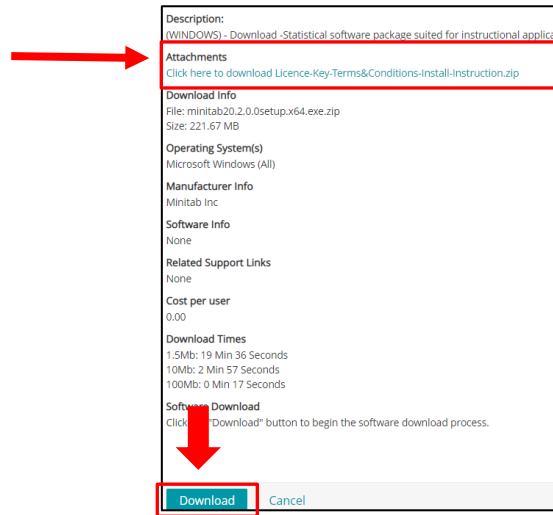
Description:
(WINDOWS) - Download -Statistical software package suited for instructional applica

Attachments
Click here to download Licence-Key-Terms&Conditions-Install-Instruction.zip

Download Info
File: minitab20.2.0.0setup.x64.exe.zip
Size: 221.67 MB

Operating System(s)
Microsoft Windows (All)

Manufacturer Info
Minitab Inc

Software Info
None

Related Support Links
None

Cost per user
0.00

Download Times
1.5Mb: 19 Min 36 Seconds
10Mb: 2 Min 57 Seconds
100Mb: 0 Min 17 Seconds

Soft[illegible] Download
Click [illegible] "Download" button to begin the software download process.

Download Cancel